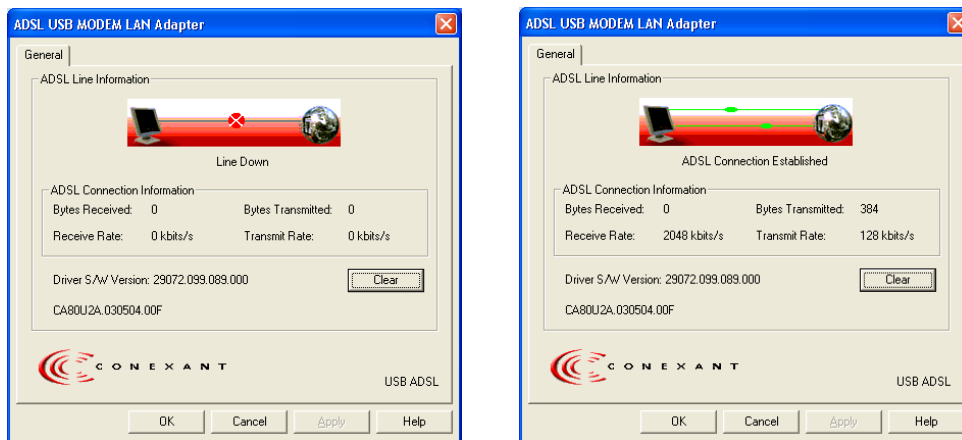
ADSL USB MODEM LAN Adapter

General

ADSL Line Information

Line Down

ADSL Connection Information

Bytes Received: 0

Bytes Transmitted: 0

Receive Rate: 0 kbits/s

Transmit Rate: 0 kbits/s

Driver S/W Version: 29072.099.089.000

Clear

CA80U2A.030504.00F

CONEXANT

USB ADSL

OK

Cancel

Apply

Help

ADSL USB MODEM LAN Adapter

General

ADSL Line Information

ADSL Connection Established

ADSL Connection Information

Bytes Received: 0

Bytes Transmitted: 384

Receive Rate: 2048 kbits/s

Transmit Rate: 128 kbits/s

Driver S/W Version: 29072.099.089.000

Clear

CA80U2A.030504.00F

CONEXANT

USB ADSL

OK

Cancel

Apply

Help